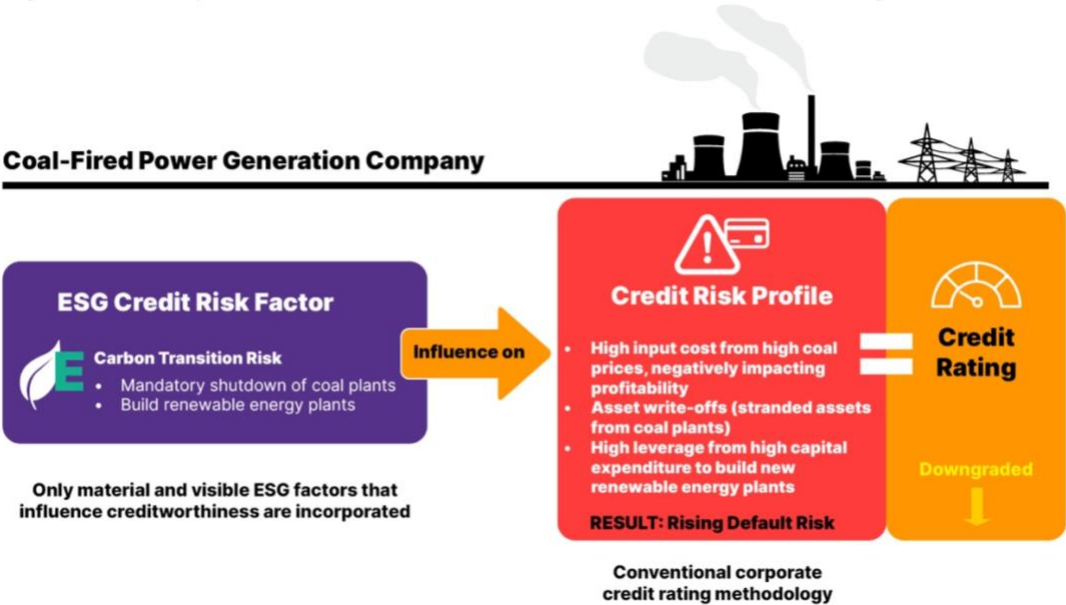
Coal-Fired Power Generation Company

ESG Credit Risk Factor

E Carbon Transition Risk

- Mandatory shutdown of coal plants
- Build renewable energy plants

Only material and visible ESG factors that influence creditworthiness are incorporated

Influence on

Credit Risk Profile

- High input cost from high coal prices, negatively impacting profitability
- Asset write-offs (stranded assets from coal plants)
- High leverage from high capital expenditure to build new renewable energy plants

RESULT: Rising Default Risk

Credit Rating

Downgraded

Conventional corporate credit rating methodology